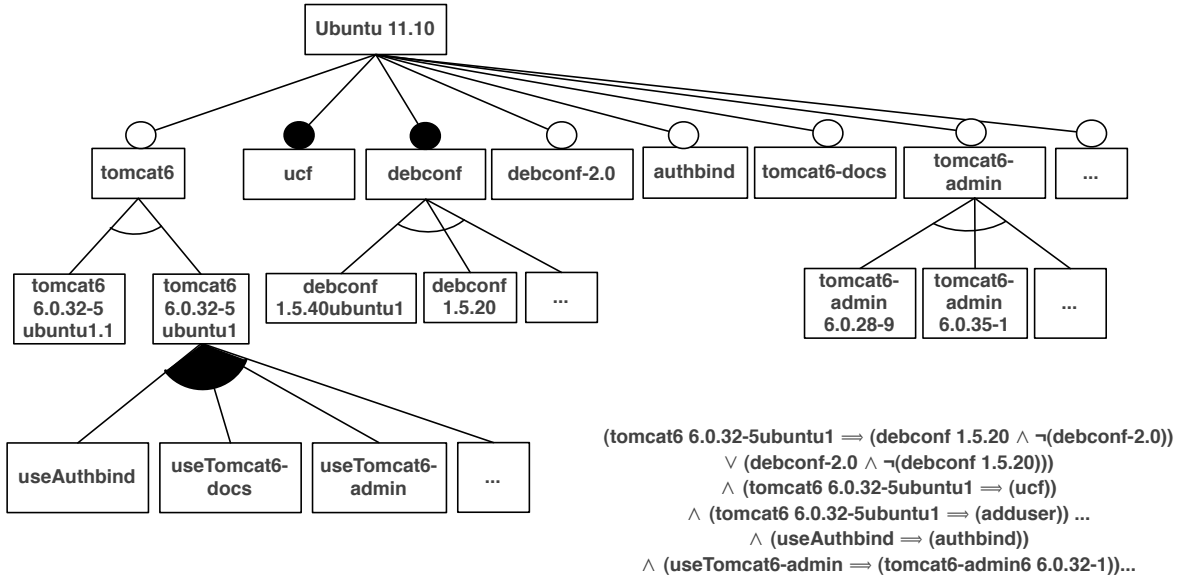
Ubuntu 11.10

tomcat6

ucf

debconf

debconf-2.0

authbind

tomcat6-docs

tomcat6-admin

...

tomcat6 6.0.32-5 ubuntu1.1

tomcat6 6.0.32-5 ubuntu1

debconf 1.5.40ubuntu1

debconf 1.5.20

...

tomcat6-admin 6.0.28-9

tomcat6-admin 6.0.35-1

...

useAuthbind

useTomcat6-docs

useTomcat6-admin

...

(tomcat6 6.0.32-5ubuntu1 $\Longrightarrow$ (debconf 1.5.20 $\wedge$ $\neg$(debconf-2.0))
$\vee$ (debconf-2.0 $\wedge$ $\neg$(debconf 1.5.20)))
$\wedge$ (tomcat6 6.0.32-5ubuntu1 $\Longrightarrow$ (ucf))
$\wedge$ (tomcat6 6.0.32-5ubuntu1 $\Longrightarrow$ (adduser)) ...
$\wedge$ (useAuthbind $\Longrightarrow$ (authbind))
$\wedge$ (useTomcat6-admin $\Longrightarrow$ (tomcat6-admin6 6.0.32-1))...